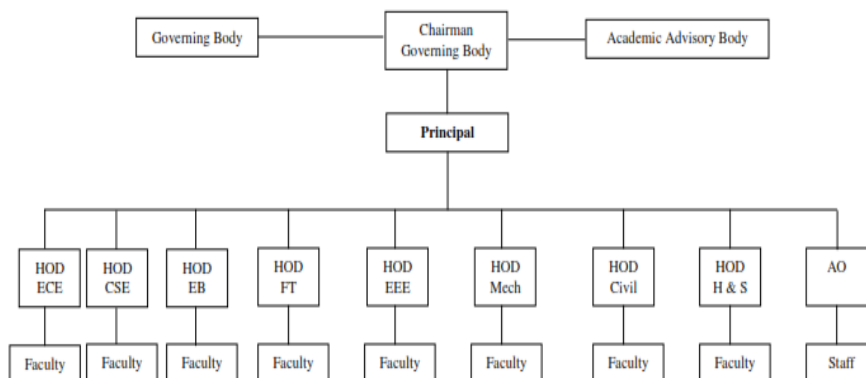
Governing Body

Chairman Governing Body

Academic Advisory Body

Principal

HOD ECE

HOD CSE

HOD EB

HOD FT

HOD EEE

HOD Mech

HOD Civil

HOD H & S

AO

Faculty

Faculty

Faculty

Faculty

Faculty

Faculty

Faculty

Faculty

Staff